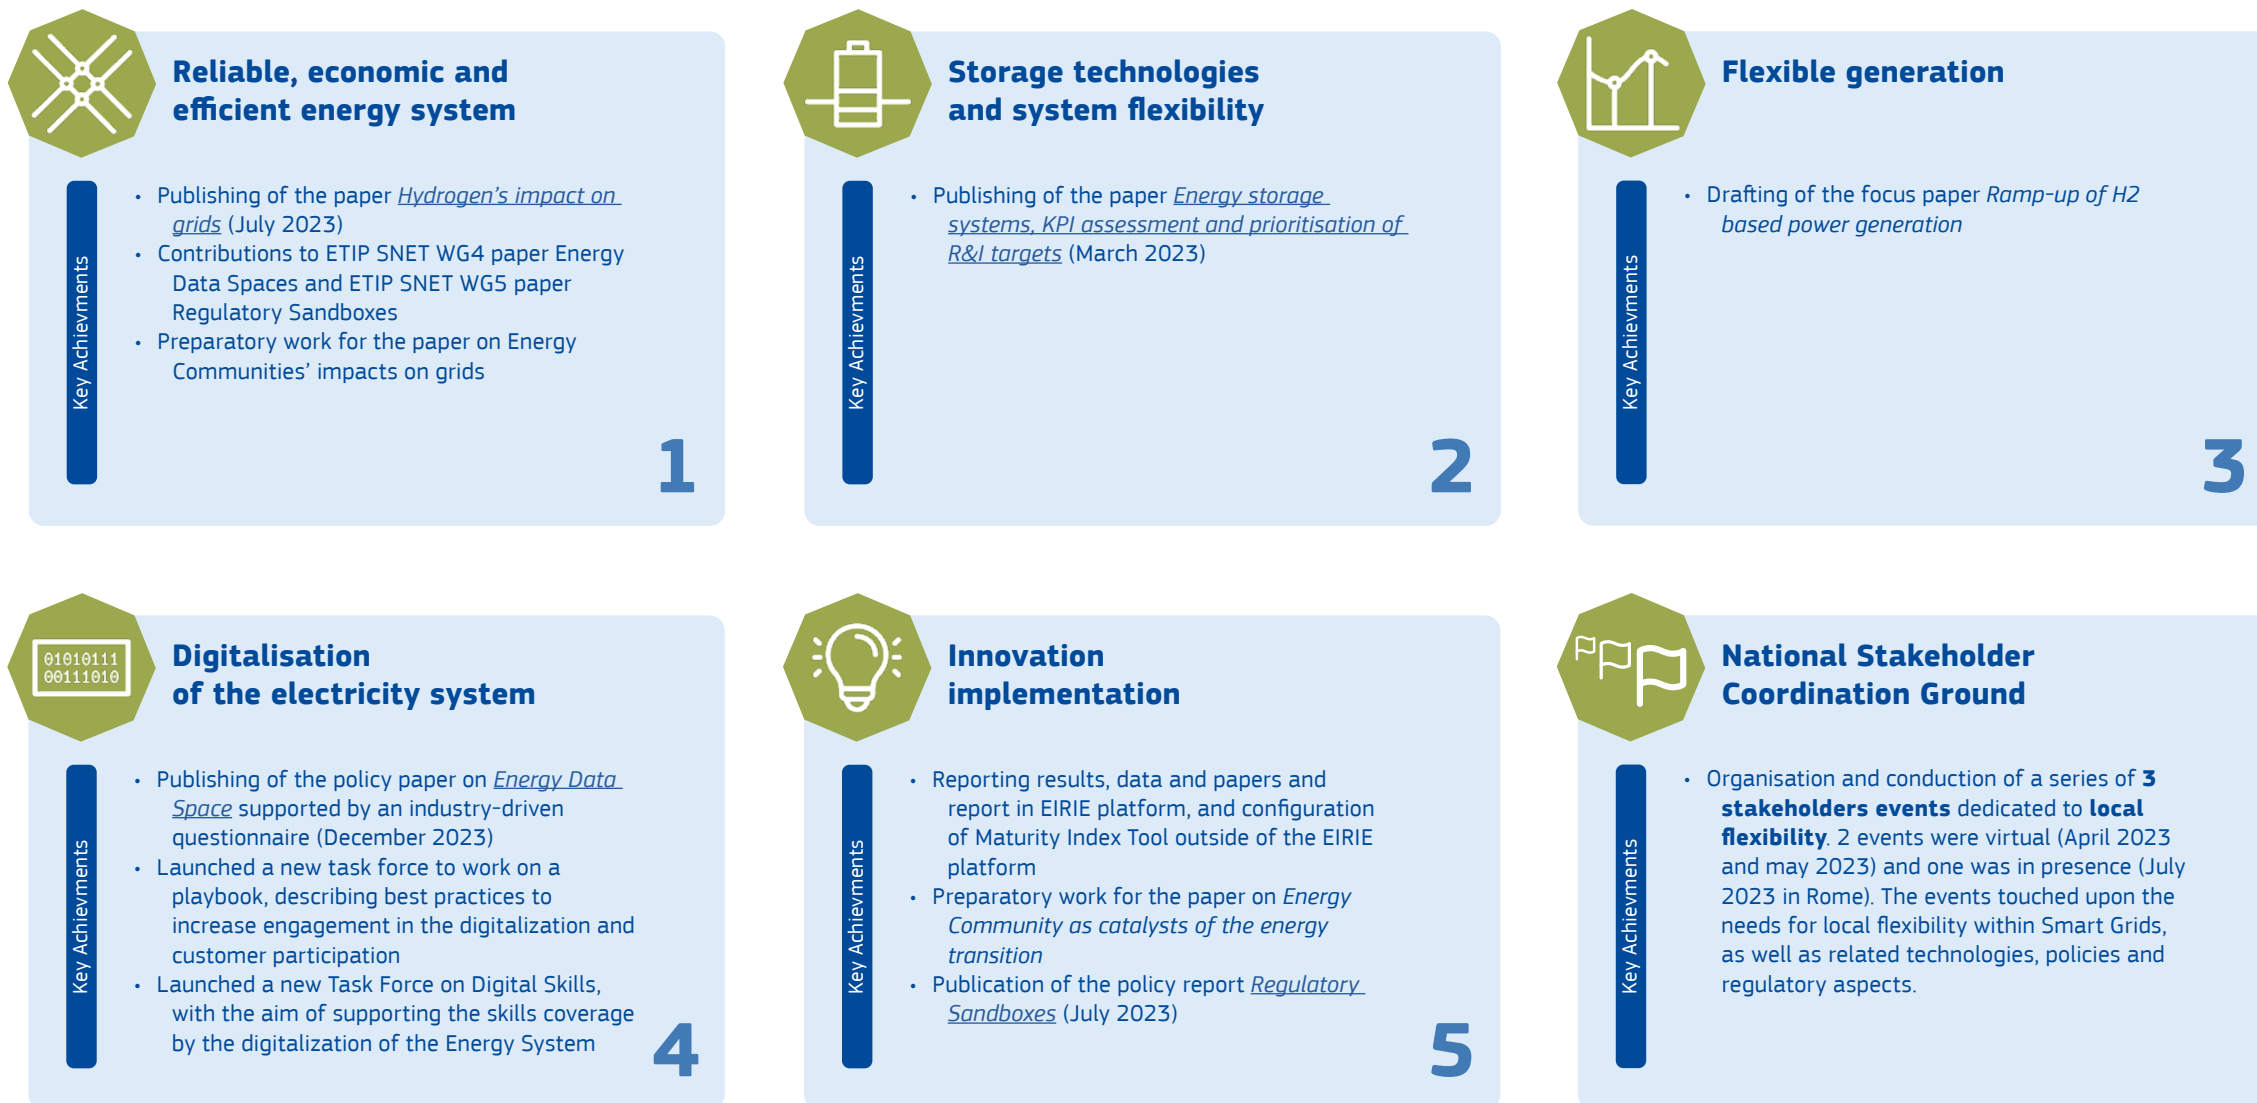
Reliable, economic and efficient energy system

Key Achievments

- Publishing of the paper Hydrogen's impact on grids (July 2023)
- Contributions to ETIP SNET WG4 paper Energy Data Spaces and ETIP SNET WG5 paper Regulatory Sandboxes
- Preparatory work for the paper on Energy Communities' impacts on grids

1

Storage technologies and system flexibility

Key Achievments

- Publishing of the paper Energy storage systems, KPI assessment and prioritisation of R&I targets (March 2023)

2

Flexible generation

Key Achievments

- Drafting of the focus paper Ramp-up of H2 based power generation

3

01010111
00111010

Digitalisation of the electricity system

Key Achievments

- Publishing of the policy paper on Energy Data Space supported by an industry-driven questionnaire (December 2023)
- Launched a new task force to work on a playbook, describing best practices to increase engagement in the digitalization and customer participation
- Launched a new Task Force on Digital Skills, with the aim of supporting the skills coverage by the digitalization of the Energy System

4

Innovation implementation

Key Achievments

- Reporting results, data and papers and report in EIRIE platform, and configuration of Maturity Index Tool outside of the EIRIE platform
- Preparatory work for the paper on Energy Community as catalysts of the energy transition
- Publication of the policy report Regulatory Sandboxes (July 2023)

5

National Stakeholder Coordination Ground

Key Achievments

- Organisation and conduction of a series of **3 stakeholders events** dedicated to **local flexibility**. 2 events were virtual (April 2023 and may 2023) and one was in presence (July 2023 in Rome). The events touched upon the needs for local flexibility within Smart Grids, as well as related technologies, policies and regulatory aspects.